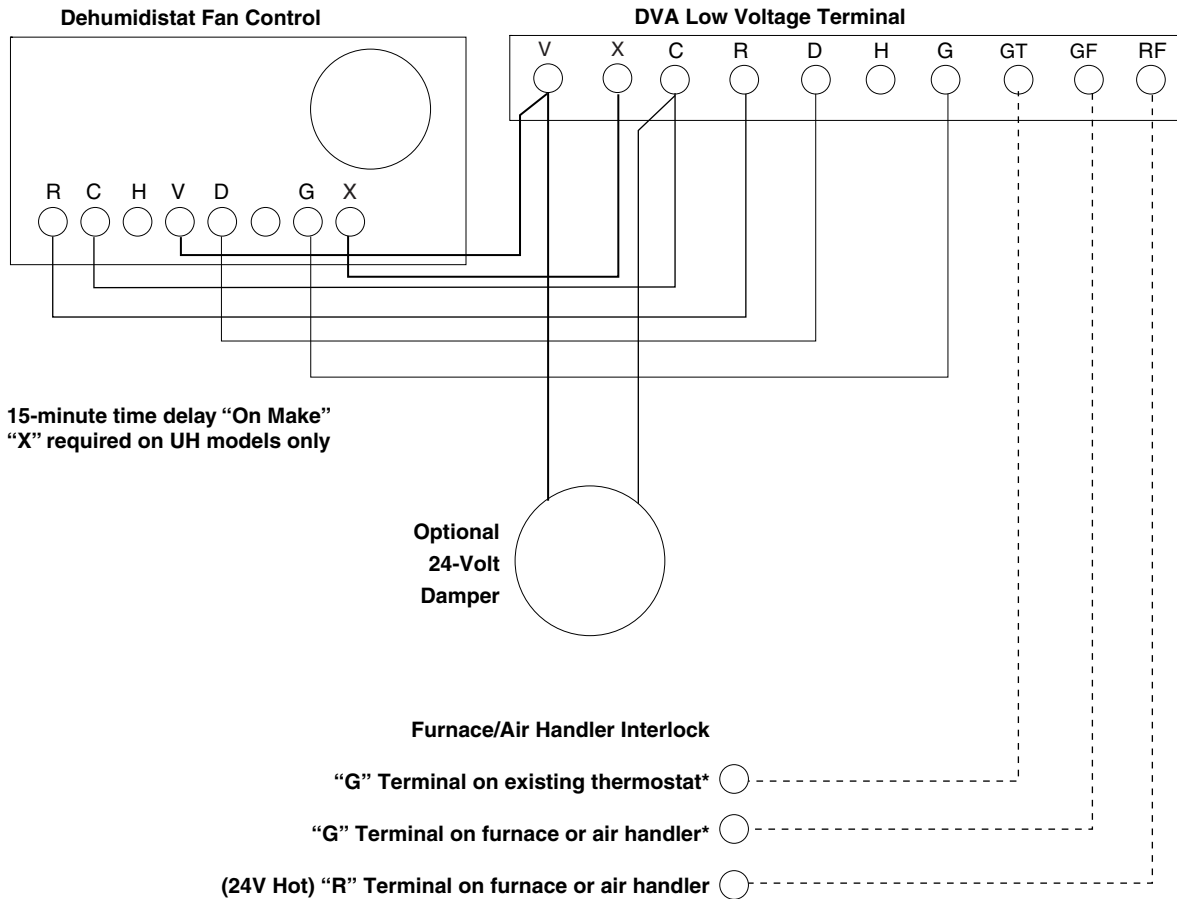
Dehumidistat Fan Control

DVA Low Voltage Terminal

V X C R D H G GT GF RF

R C H V D G X

15-minute time delay “On Make”
“X” required on UH models only

Optional
24-Volt
Damper

Furnace/Air Handler Interlock

“G” Terminal on existing thermostat*

“G” Terminal on furnace or air handler*

(24V Hot) “R” Terminal on furnace or air handler